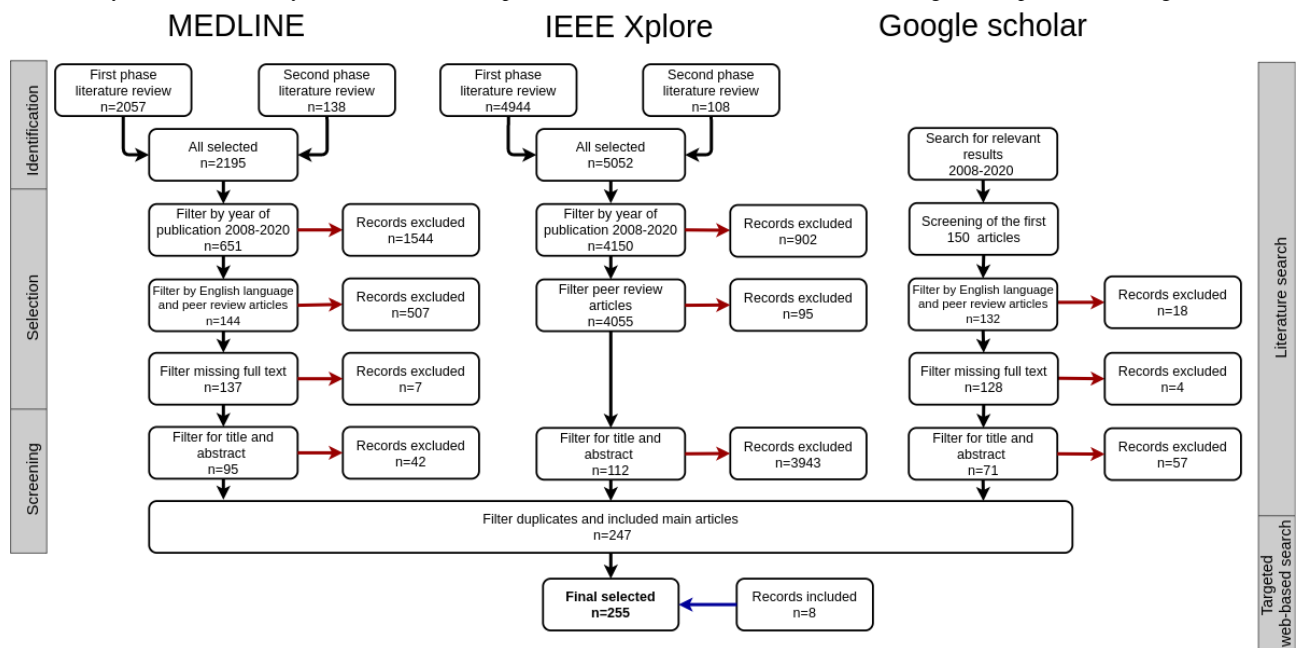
MEDLINE

IEEE Xplore

Google scholar

Identification

Selection

Screening

Literature search

Targeted web-based search

First phase literature review n=2057

Second phase literature review n=138

All selected n=2195

Filter by year of publication 2008-2020 n=651

Records excluded n=1544

Filter by English language and peer review articles n=144

Records excluded n=507

Filter missing full text n=137

Records excluded n=7

Filter for title and abstract n=95

Records excluded n=42

First phase literature review n=4944

Second phase literature review n=108

All selected n=5052

Filter by year of publication 2008-2020 n=4150

Records excluded n=902

Filter peer review articles n=4055

Records excluded n=95

Filter for title and abstract n=112

Records excluded n=3943

Search for relevant results 2008-2020

Screening of the first 150 articles

Filter by English language and peer review articles n=132

Records excluded n=18

Filter missing full text n=128

Records excluded n=4

Filter for title and abstract n=71

Records excluded n=57

Filter duplicates and included main articles n=247

Final selected n=255

Records included n=8